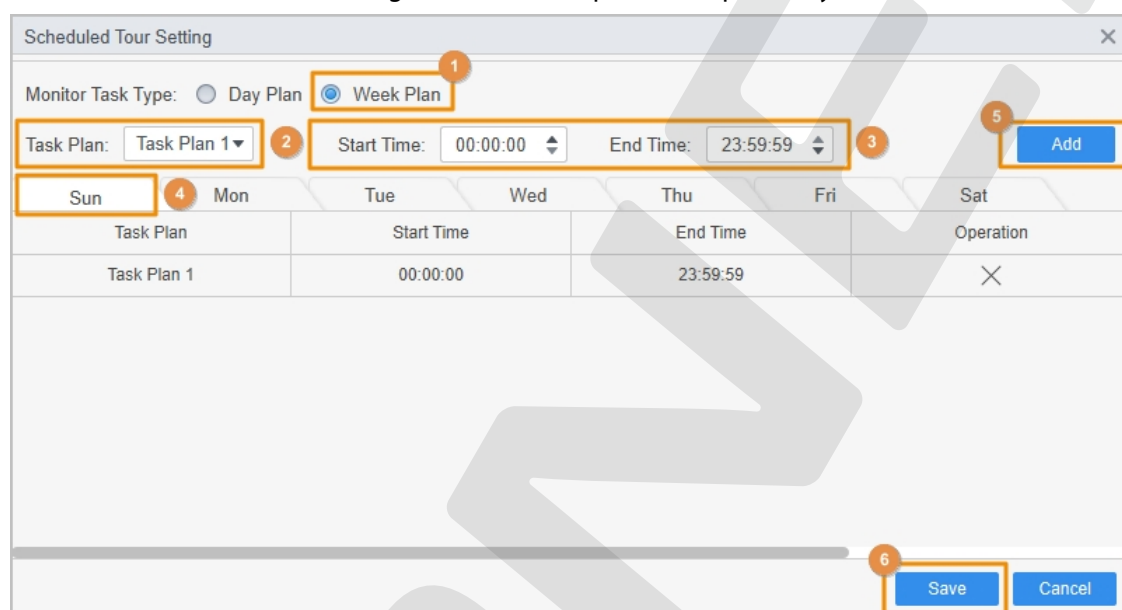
Scheduled Tour Setting

Monitor Task Type: Day Plan 1 Week Plan

Task Plan: Task Plan 1 2 Start Time: 00:00:00 End Time: 23:59:59 3 5 Add

Sun 4 Mon Tue Wed Thu Fri Sat

| Task Plan | Start Time | End Time | Operation |
|---|---|---|---|
| Task Plan 1 | 00:00:00 | 23:59:59 | × |

6 Save Cancel